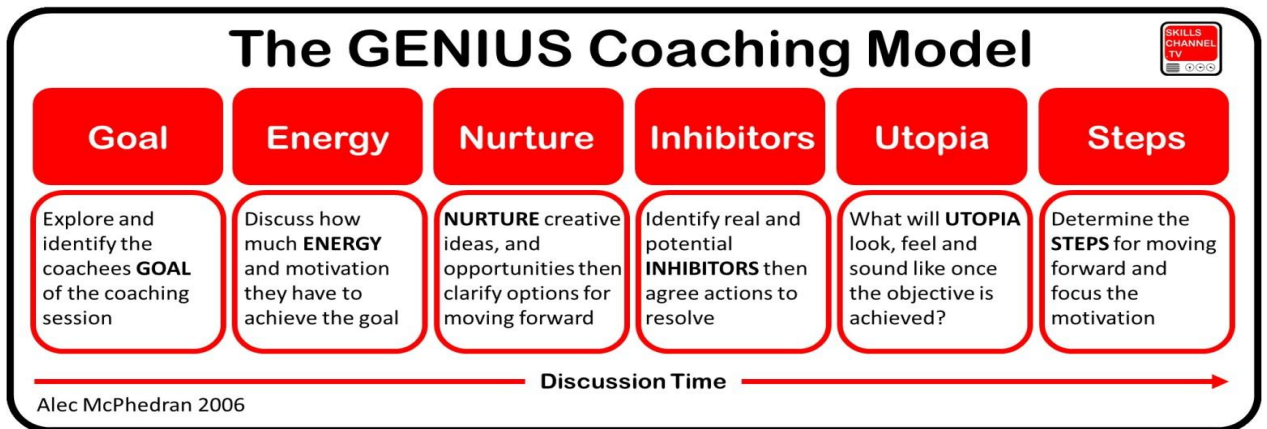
The GENIUS Coaching Model

SKILLS CHANNEL TV

Goal

Energy

Nurture

Inhibitors

Utopia

Steps

Explore and identify the coachees GOAL of the coaching session

Discuss how much ENERGY and motivation they have to achieve the goal

NURTURE creative ideas, and opportunities then clarify options for moving forward

Identify real and potential INHIBITORS then agree actions to resolve

What will UTOPIA look, feel and sound like once the objective is achieved?

Determine the STEPS for moving forward and focus the motivation

Discussion Time

Alec McPhedran 2006